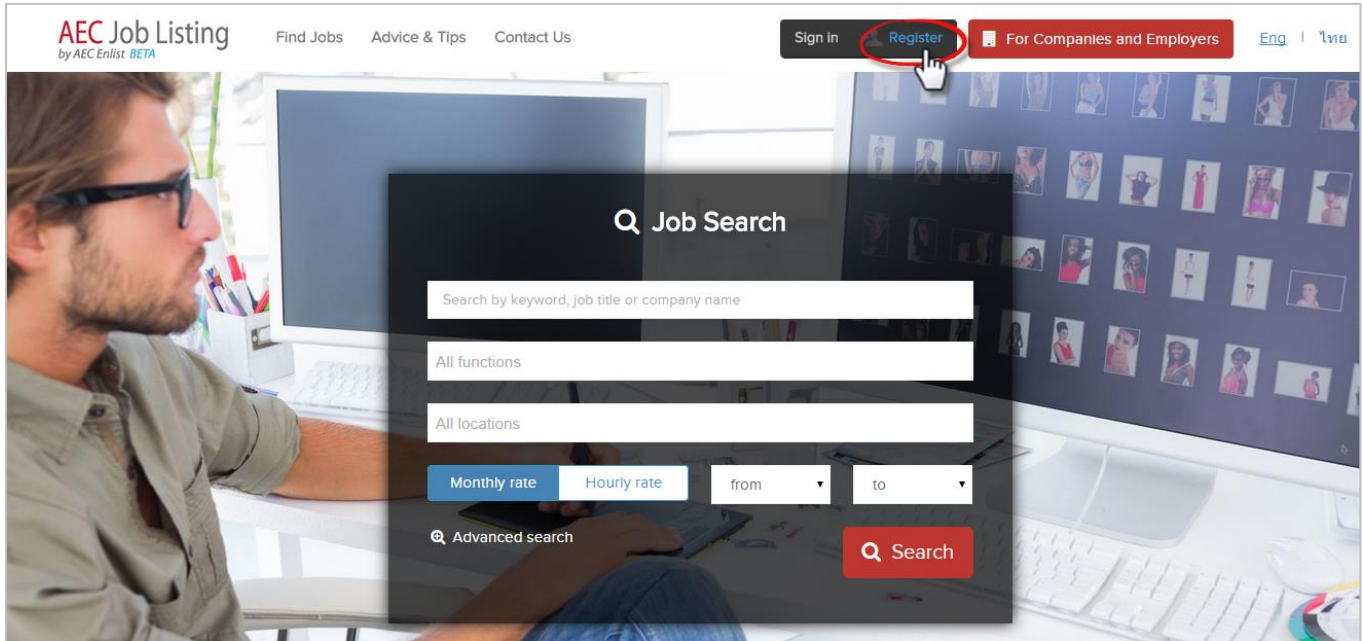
AEC Job Listing
by AEC Enlist BETA

Find Jobs Advice & Tips Contact Us

Sign in Register For Companies and Employers Eng | ไทย

Job Search

Search by keyword, job title or company name

All functions

All locations

Monthly rate Hourly rate from to

Advanced search

Search